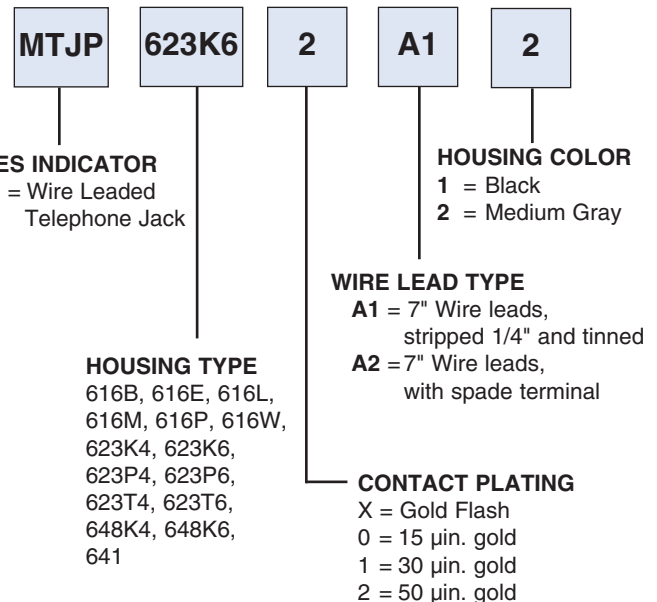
MTJP 623K6 2 A1 2

ES INDICATOR
= Wire Leaded Telephone Jack

HOUSING COLOR
1 = Black
2 = Medium Gray

WIRE LEAD TYPE
A1 = 7" Wire leads, stripped 1/4" and tinned
A2 = 7" Wire leads, with spade terminal

HOUSING TYPE
616B, 616E, 616L, 616M, 616P, 616W, 623K4, 623K6, 623P4, 623P6, 623T4, 623T6, 648K4, 648K6, 641

CONTACT PLATING
X = Gold Flash
0 = 15 µin. gold
1 = 30 µin. gold
2 = 50 µin. gold